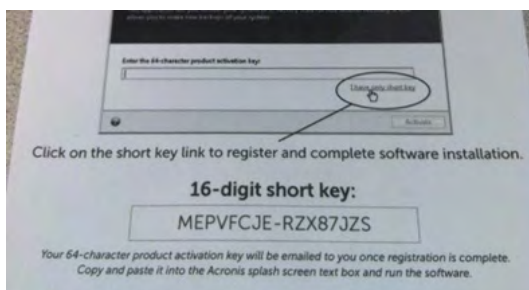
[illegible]

Enter the 64-character product activation key:

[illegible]

Activate

Click on the short key link to register and complete software installation.

16-digit short key:

MEPVFCJE-RZX87JZS

Your 64-character product activation key will be emailed to you once registration is complete. Copy and paste it into the Acronis splash screen text box and run the software.